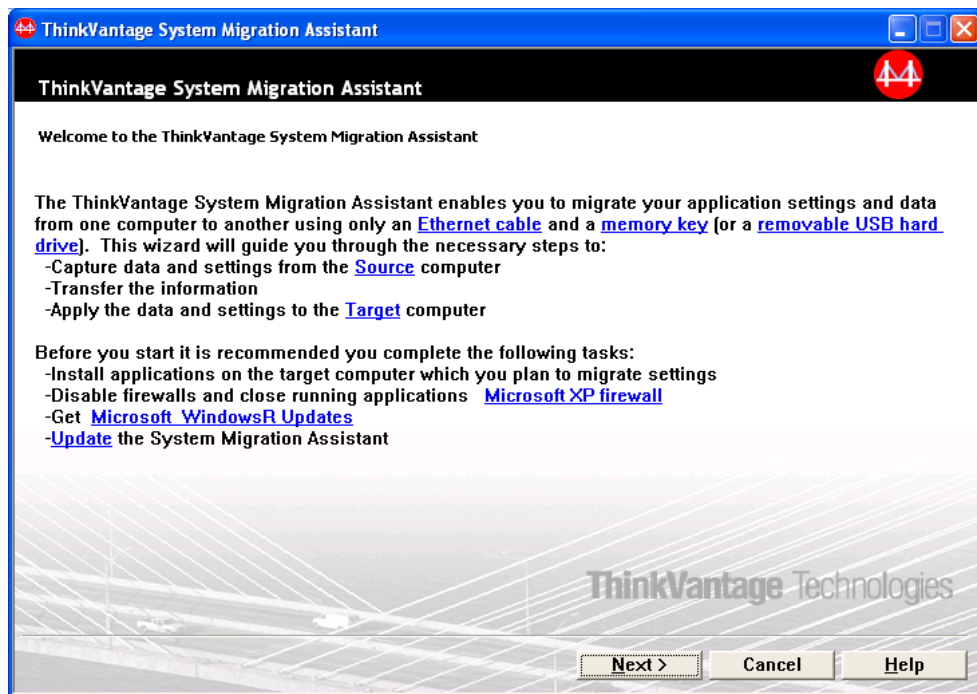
ThinkVantage System Migration Assistant

ThinkVantage System Migration Assistant

Welcome to the ThinkVantage System Migration Assistant

The ThinkVantage System Migration Assistant enables you to migrate your application settings and data from one computer to another using only an Ethernet cable and a memory key (or a removable USB hard drive). This wizard will guide you through the necessary steps to:
-Capture data and settings from the Source computer
-Transfer the information
-Apply the data and settings to the Target computer

Before you start it is recommended you complete the following tasks:
-Install applications on the target computer which you plan to migrate settings
-Disable firewalls and close running applications Microsoft XP firewall
-Get Microsoft WindowsR Updates
-Update the System Migration Assistant

ThinkVantage Technologies

Next >
Cancel
Help